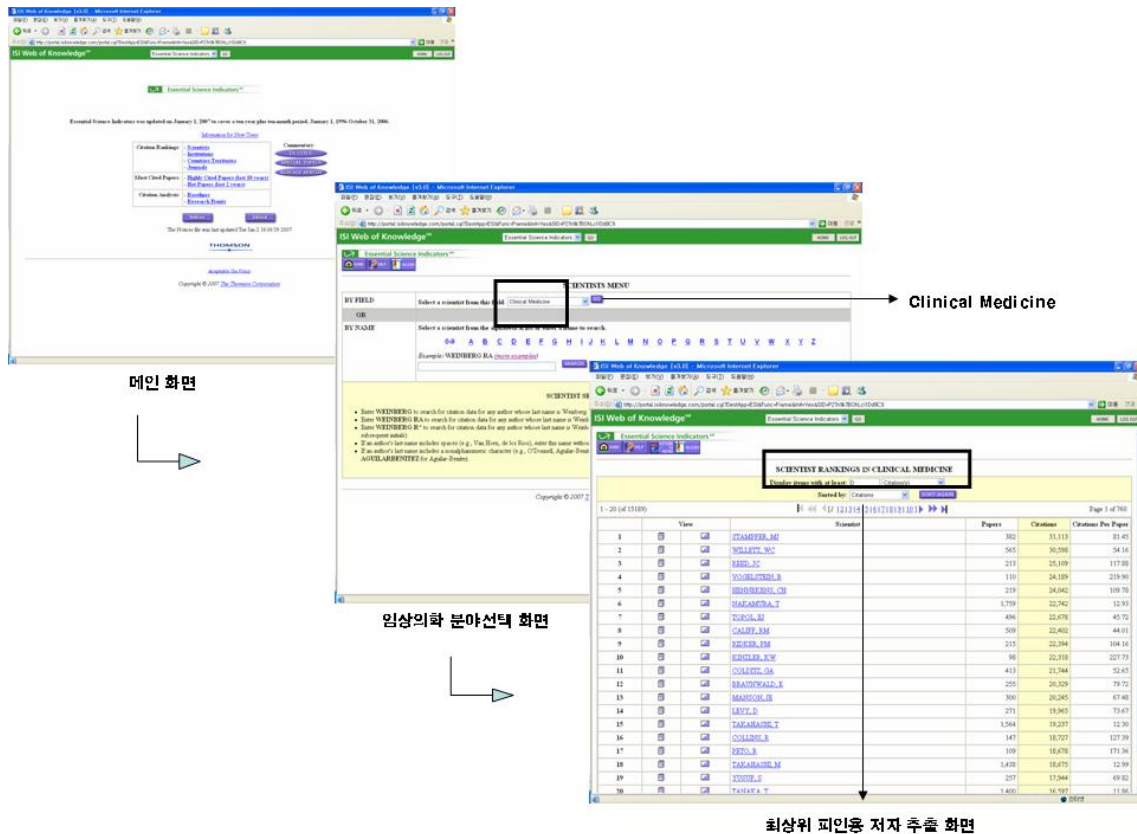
ISI Web of Knowledge [v3.0] - Microsoft Internet Explorer

ISI Web of Knowledge℠

Essential Science Indicators℠

Essential Science Indicators was updated on January 1, 2007 to cover a ten-year plus ten-month period, January 1, 1996-October 31, 2006.

Information for New Users

| Citation Rankings | Scientists, Institutions, Countries/Territories, Journals |
|---|---|
| Most Cited Papers | Highly Cited Papers (last 10 years), Hot Papers (last 2 years) |
| Citation Analysis | Baselines, Research Fronts |

Commentary

The Science file was last updated Tue Jan 2 16:00:59 2007

THOMSON

Acceptable Use Policy

Copyright © 2007 The Thomson Corporation

메인 화면

ISI Web of Knowledge [v3.0] - Microsoft Internet Explorer

ISI Web of Knowledge℠

Essential Science Indicators℠

SCIENTISTS MENU

BY FIELD Select a scientist from this field: Clinical Medicine GO

OR

BY NAME Select a scientist from the alphabetical list or enter a name to search.

A B C D E F G H I J K L M N O P Q R S T U V W X Y Z

Example: WEINBERG RA (more examples)

SEARCH

SCIENTIST SE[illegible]

Enter WEINBERG to search for citation data for any author whose last name is Weinberg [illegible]

Enter WEINBERG RA to search for citation data for any author whose last name is Weinb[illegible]

Enter WEINBERG R* to search for citation data for any author whose last name is Weinb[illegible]

If an author's last name includes spaces (e.g., Van Horn, de los Rios), enter the name witho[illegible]

If an author's last name includes a nonalphanumeric character (e.g., O'Donnell, Aguilar-Benit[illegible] AGUILARBENITEZ for Aguilar-Benitez).

Copyright © 2007 T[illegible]

Clinical Medicine

임상의학 분야선택 화면

ISI Web of Knowledge [v3.0] - Microsoft Internet Explorer

ISI Web of Knowledge℠

Essential Science Indicators℠

SCIENTIST RANKINGS IN CLINICAL MEDICINE

Display items with at least: 0 Citation(s)

Sorted by: Citations SORT AGAIN

1 - 20 (of 15189) 1 2 3 4 5 6 7 8 9 10 Page 1 of 760

| | View | | Scientist | Papers | Citations | Citations Per Paper |
|---|---|---|---|---|---|---|
| 1 | | | STAMPFER, MJ | 382 | 31,113 | 81.45 |
| 2 | | | WILLETT, WC | 565 | 30,598 | 54.16 |
| 3 | | | REED, JC | 213 | 25,109 | 117.88 |
| 4 | | | VOGELSTEIN, B | 110 | 24,189 | 219.90 |
| 5 | | | HENNEKENS, CH | 219 | 24,042 | 109.78 |
| 6 | | | NAKAMURA, Y | 1,759 | 22,742 | 12.93 |
| 7 | | | TOPOL, EJ | 496 | 22,678 | 45.72 |
| 8 | | | CALIFF, RM | 509 | 22,402 | 44.01 |
| 9 | | | RIDKER, PM | 215 | 22,394 | 104.16 |
| 10 | | | KINZLER, KW | 98 | 22,318 | 227.73 |
| 11 | | | COLDITZ, GA | 413 | 21,744 | 52.65 |
| 12 | | | BRAUNWALD, E | 255 | 20,329 | 79.72 |
| 13 | | | MANSON, JE | 300 | 20,245 | 67.48 |
| 14 | | | LEVY, D | 271 | 19,965 | 73.67 |
| 15 | | | TAKAHASHI, T | 1,564 | 19,237 | 12.30 |
| 16 | | | COLLINS, R | 147 | 18,727 | 127.39 |
| 17 | | | PETO, R | 109 | 18,678 | 171.36 |
| 18 | | | TAKAHASHI, M | 1,438 | 18,675 | 12.99 |
| 19 | | | YUSUF, S | 257 | 17,944 | 69.82 |
| 20 | | | TANAKA, T | 1,400 | 16,597 | 11.86 |

최상위 피인용 저자 추출 화면